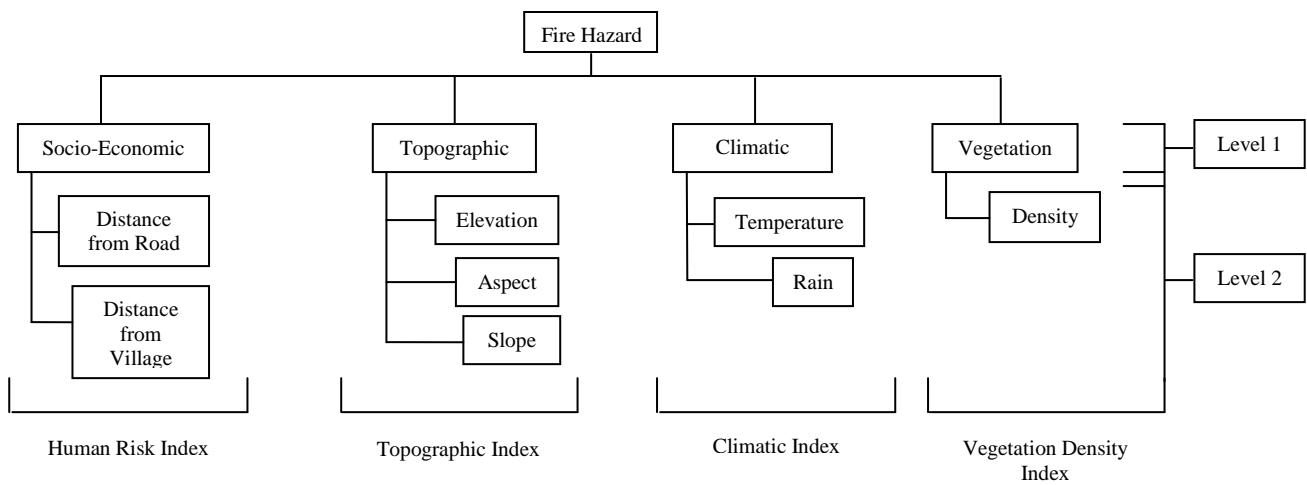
Fire Hazard

Socio-Economic

Distance from Road

Distance from Village

Topographic

Elevation

Aspect

Slope

Climatic

Temperature

Rain

Vegetation

Density

Level 1

Level 2

Human Risk Index

Topographic Index

Climatic Index

Vegetation Density Index